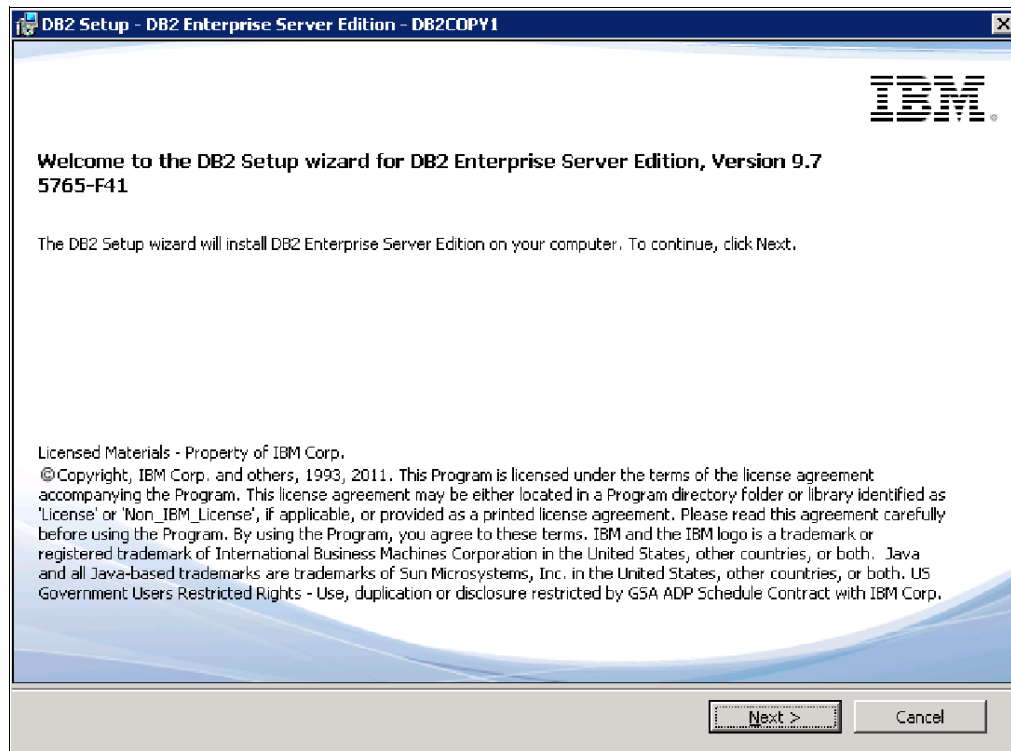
DB2 Setup - DB2 Enterprise Server Edition - DB2COPY1

IBM.

Welcome to the DB2 Setup wizard for DB2 Enterprise Server Edition, Version 9.7
5765-F41

The DB2 Setup wizard will install DB2 Enterprise Server Edition on your computer. To continue, click Next.

Licensed Materials - Property of IBM Corp.
©Copyright, IBM Corp. and others, 1993, 2011. This Program is licensed under the terms of the license agreement accompanying the Program. This license agreement may be either located in a Program directory folder or library identified as 'License' or 'Non_IBM_License', if applicable, or provided as a printed license agreement. Please read this agreement carefully before using the Program. By using the Program, you agree to these terms. IBM and the IBM logo is a trademark or registered trademark of International Business Machines Corporation in the United States, other countries, or both. Java and all Java-based trademarks are trademarks of Sun Microsystems, Inc. in the United States, other countries, or both. US Government Users Restricted Rights - Use, duplication or disclosure restricted by GSA ADP Schedule Contract with IBM Corp.

Next >
Cancel